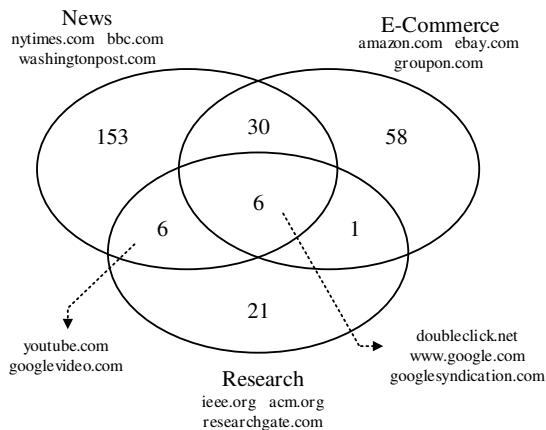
News
nytimes.com bbc.com
washingtonpost.com

E-Commerce
amazon.com ebay.com
groupon.com

153

30

58

6

6

1

21

youtube.com
googlevideo.com

doubleclick.net
www.google.com
googlesyndication.com

Research
ieee.org acm.org
researchgate.com